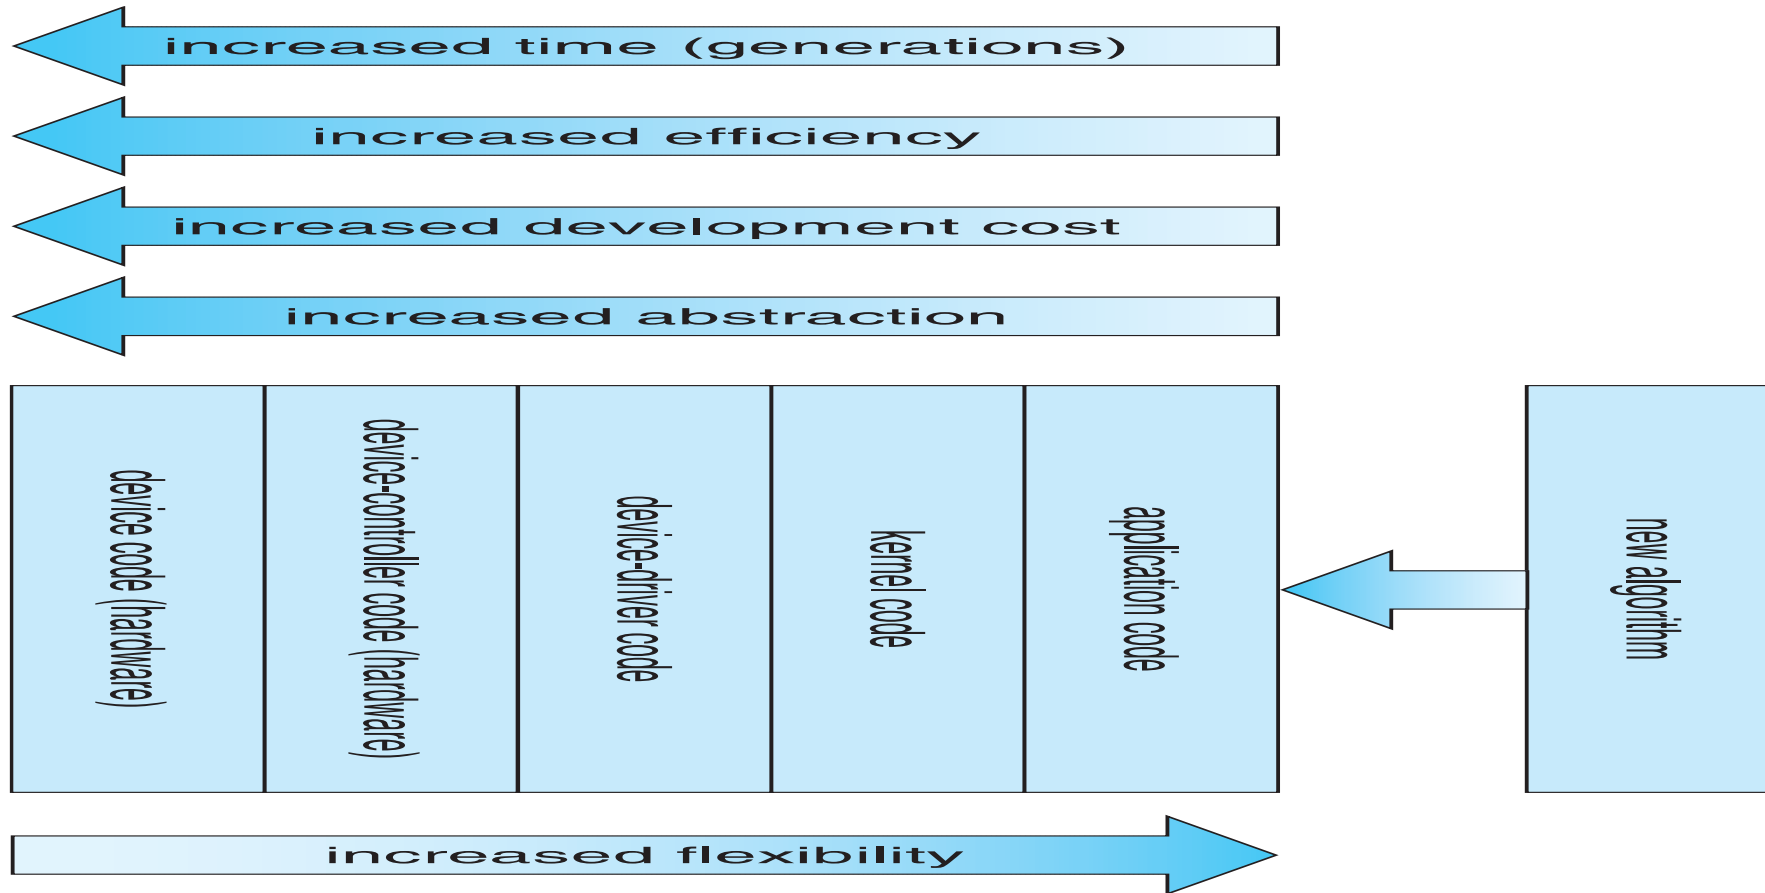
increased time (generations)

increased efficiency

increased development cost

increased abstraction

device code (hardware)

device-controller code (hardware)

device-driver code

kernel code

application code

new algorithm

increased flexibility